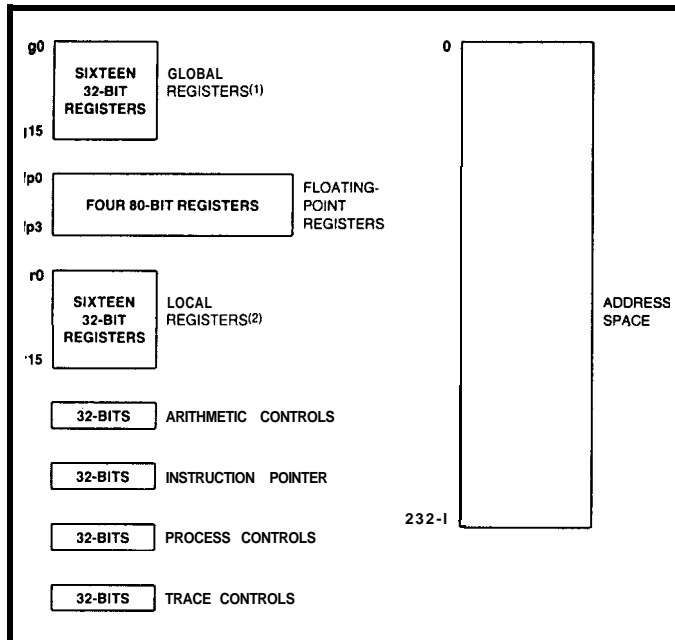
g0
SIXTEEN 32-BIT REGISTERS
GLOBAL REGISTERS(1)
|15

!p0
FOUR 80-BIT REGISTERS
FLOATING-POINT REGISTERS
!p3

r0
SIXTEEN 32-BIT REGISTERS
LOCAL REGISTERS(2)
'15

32-BITS
ARITHMETIC CONTROLS

32-BITS
INSTRUCTION POINTER

32-BITS
PROCESS CONTROLS

32-BITS
TRACE CONTROLS

0
ADDRESS SPACE
232-I